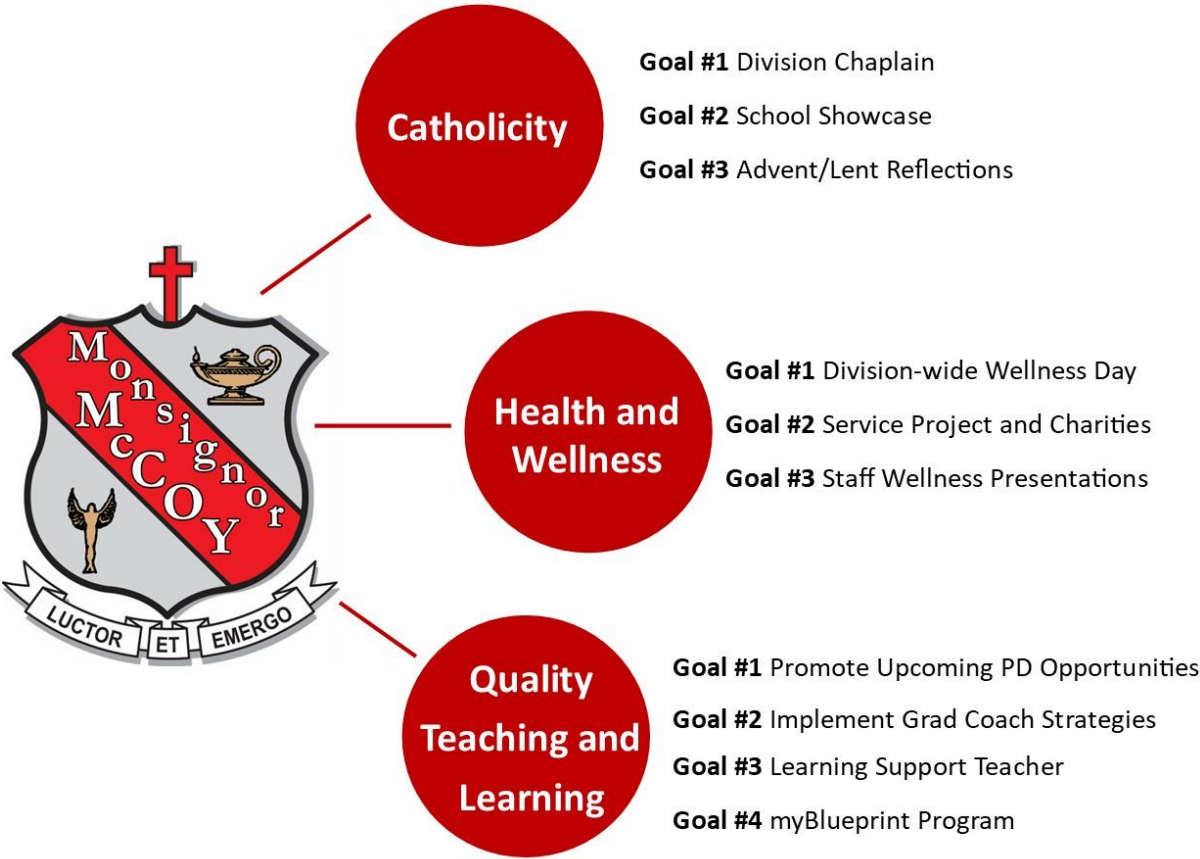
Catholicity

Goal #1 Division Chaplain

Goal #2 School Showcase

Goal #3 Advent/Lent Reflections

Monsignor McCOY

LUCTOR ET EMERGO

Health and Wellness

Goal #1 Division-wide Wellness Day

Goal #2 Service Project and Charities

Goal #3 Staff Wellness Presentations

Quality Teaching and Learning

Goal #1 Promote Upcoming PD Opportunities

Goal #2 Implement Grad Coach Strategies

Goal #3 Learning Support Teacher

Goal #4 myBlueprint Program